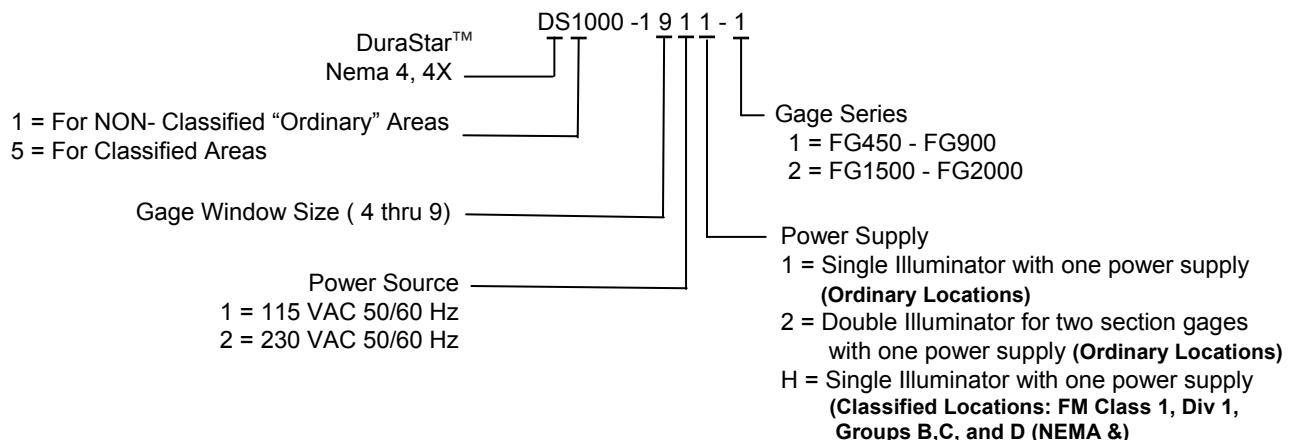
DS1000 -1 9 1 1 - 1

DuraStar™
Nema 4, 4X

1 = For NON- Classified “Ordinary” Areas
5 = For Classified Areas

Gage Window Size ( 4 thru 9)

Power Source
1 = 115 VAC 50/60 Hz
2 = 230 VAC 50/60 Hz

Gage Series
1 = FG450 - FG900
2 = FG1500 - FG2000

Power Supply
1 = Single Illuminator with one power supply **(Ordinary Locations)**
2 = Double Illuminator for two section gages with one power supply **(Ordinary Locations)**
H = Single Illuminator with one power supply **(Classified Locations: FM Class 1, Div 1, Groups B,C, and D (NEMA &)**